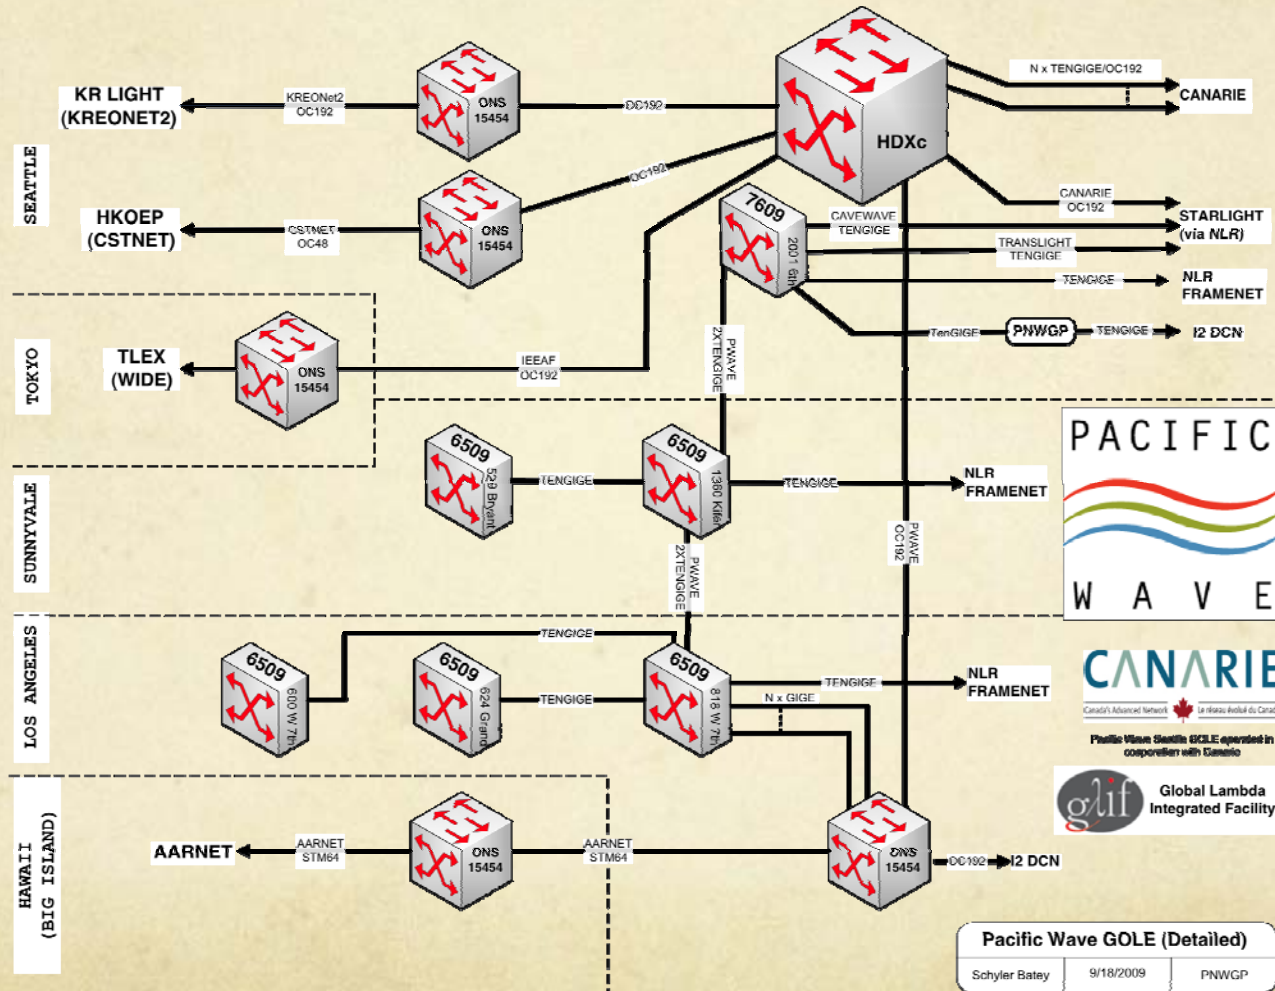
SEATTLE

KR LIGHT (KREONET2)

KREONet2 OC192

ONS 15454

OC192

HDXc

N x TENGIGE/OC192

CANARIE

OC192

HKOEP (CSTNET)

CSTNET OC48

ONS 15454

7609

2001 6th

CANARIE OC192

CAVEWAVE TENGIGE

STARLIGHT (via NLR)

TRANSLIGHT TENGIGE

TENGIGE

NLR FRAMENET

TenGIGE

PNWGP

TENGIGE

I2 DCN

TOKYO

TLEX (WIDE)

ONS 15454

IEEAF OC192

PWAVE 2XTENGIGE

SUNNYVALE

6509

529 Bryant

TENGIGE

6509

1380 Kifer

TENGIGE

NLR FRAMENET

PWAVE OC192

PACIFIC WAVE

PWAVE 2XTENGIGE

LOS ANGELES

TENGIGE

6509

600 W 7th

6509

624 Grand

TENGIGE

6509

818 W 7th

TENGIGE

N x GIGE

NLR FRAMENET

CANARIE

Canada's Advanced Network Le réseau évolué du Canada

Pacific Wave Seattle GOLE operated in cooperation with Canarie

glif Global Lambda Integrated Facility

HAWAII (BIG ISLAND)

AARNET

AARNET STM64

ONS 15454

AARNET STM64

ONS 15454

OC192

I2 DCN

Pacific Wave GOLE (Detailed)

| Schyler Batey | 9/18/2009 | PNWGP |
|---|---|---|